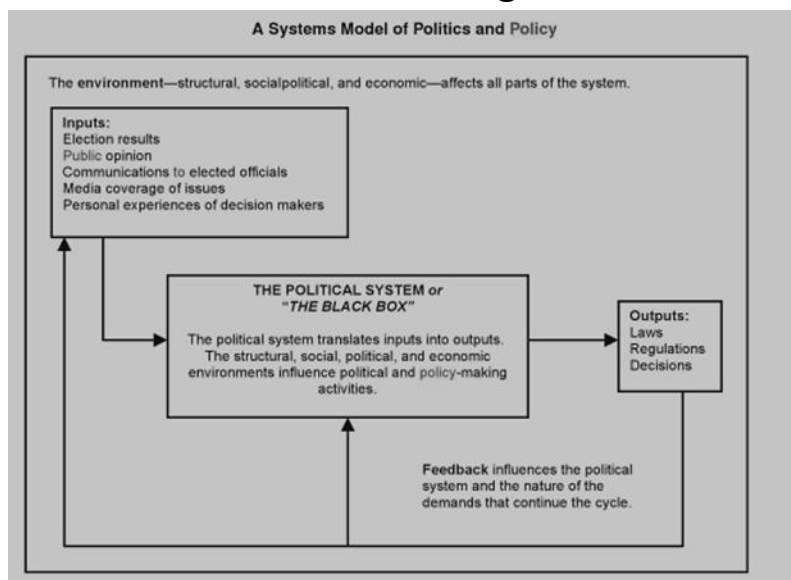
A Systems Model of Politics and Policy

The environment—structural, socialpolitical, and economic—affects all parts of the system.

Inputs:
Election results
Public opinion
Communications to elected officials
Media coverage of issues
Personal experiences of decision makers

THE POLITICAL SYSTEM or "THE BLACK BOX"

The political system translates inputs into outputs. The structural, social, political, and economic environments influence political and policy-making activities.

Outputs:
Laws
Regulations
Decisions

Feedback influences the political system and the nature of the demands that continue the cycle.